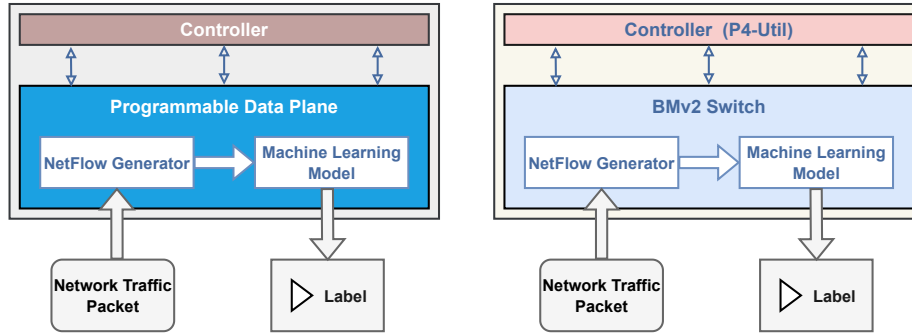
Controller

Programmable Data Plane

NetFlow Generator

Machine Learning Model

Network Traffic Packet

Label

Controller (P4-Util)

BMv2 Switch

NetFlow Generator

Machine Learning Model

Network Traffic Packet

Label